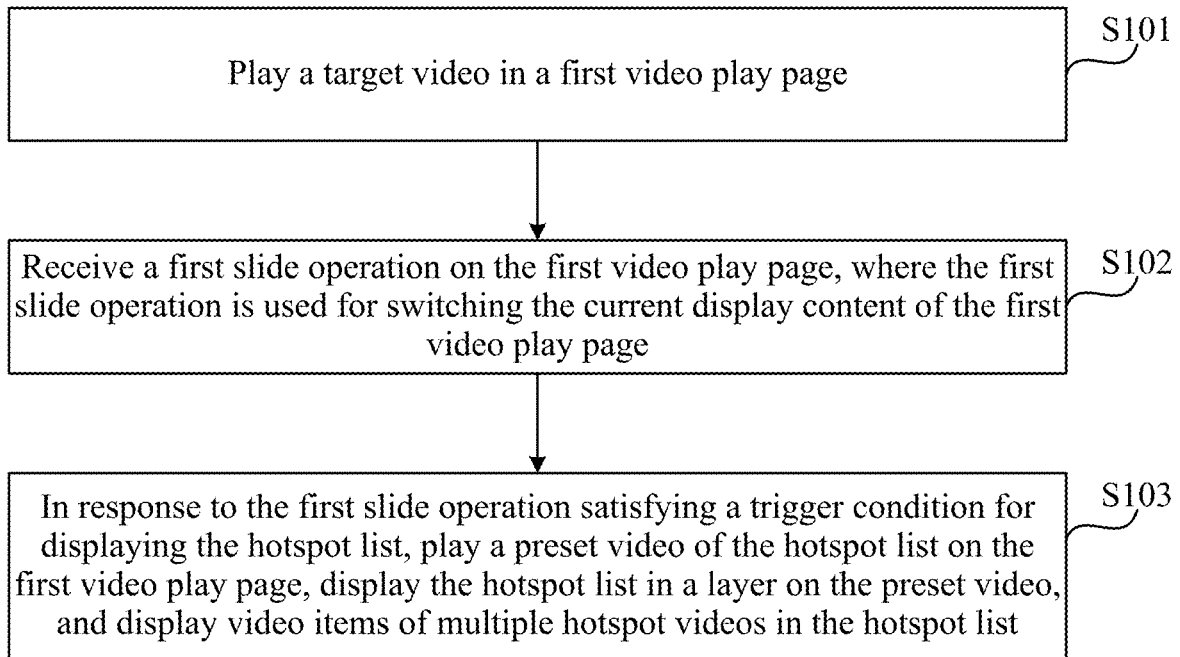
S101
Play a target video in a first video play page

S102
Receive a first slide operation on the first video play page, where the first slide operation is used for switching the current display content of the first video play page

S103
In response to the first slide operation satisfying a trigger condition for displaying the hotspot list, play a preset video of the hotspot list on the first video play page, display the hotspot list in a layer on the preset video, and display video items of multiple hotspot videos in the hotspot list